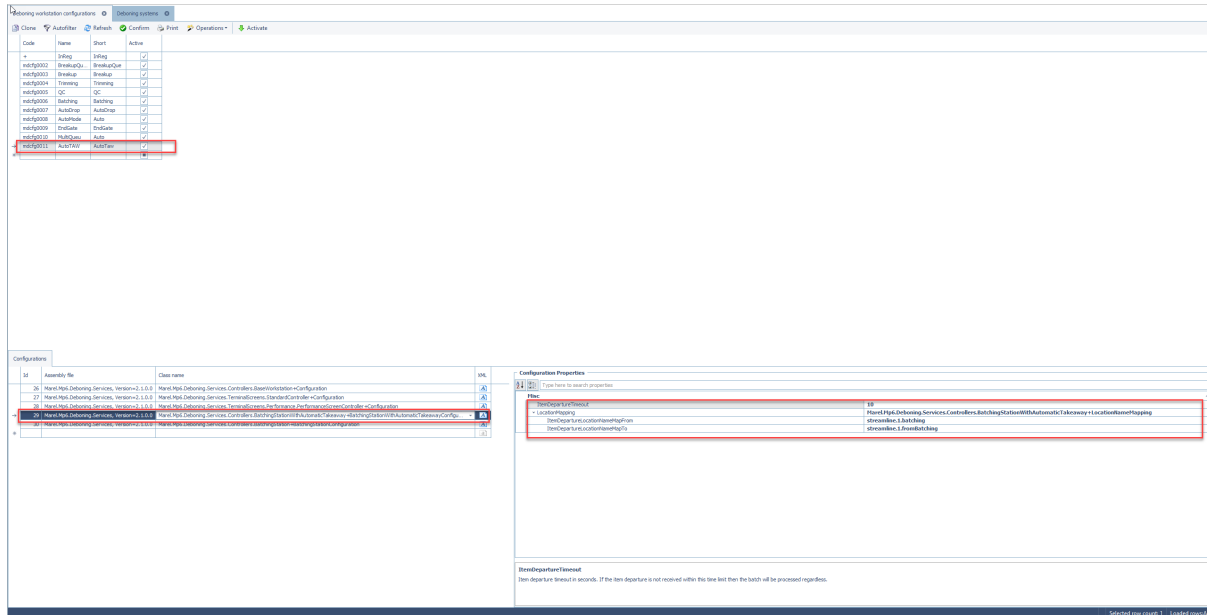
Deboning workstation configurations ⊗ Deboning systems ⊗

Clone Autofilter Refresh Confirm Print Operations Activate

| Code | Name | Short | Active |
|---|---|---|---|
| + | InReg | InReg | ✓ |
| mdcfg0002 | BreakupQu... | BreakupQue | ✓ |
| mdcfg0003 | Breakup | Breakup | ✓ |
| mdcfg0004 | Trimming | Trimming | ✓ |
| mdcfg0005 | QC | QC | ✓ |
| mdcfg0006 | Batching | Batching | ✓ |
| mdcfg0007 | AutoDrop | AutoDrop | ✓ |
| mdcfg0008 | AutoMode | Auto | ✓ |
| mdcfg0009 | EndGate | EndGate | ✓ |
| mdcfg0010 | MultiQueu | Auto | ✓ |
| mdcfg0011 | AutoTAW | AutoTaw | ✓ |

Configurations

| Id | Assembly file | Class name | XML |
|---|---|---|---|
| 26 | Marel.Mp6.Deboning.Services, Version=2.1.0.0 | Marel.Mp6.Deboning.Services.Controllers.BaseWorkstation+Configuration | |
| 27 | Marel.Mp6.Deboning.Services, Version=2.1.0.0 | Marel.Mp6.Deboning.Services.TerminalScreens.StandardController+Configuration | |
| 28 | Marel.Mp6.Deboning.Services, Version=2.1.0.0 | Marel.Mp6.Deboning.Services.TerminalScreens.Performance.PerformanceScreenController+Configuration | |
| 29 | Marel.Mp6.Deboning.Services, Version=2.1.0.0 | Marel.Mp6.Deboning.Services.Controllers.BatchingStationWithAutomaticTakeaway+BatchingStationWithAutomaticTakeawayConfigu... | |
| 30 | Marel.Mp6.Deboning.Services, Version=2.1.0.0 | Marel.Mp6.Deboning.Services.Controllers.BatchingStation+BatchingStationConfiguration | |

Configuration Properties

Type here to search properties

Misc

| | |
|---|---|
| ItemDepartureTimeout | 10 |
| LocationMapping | Marel.Mp6.Deboning.Services.Controllers.BatchingStationWithAutomaticTakeaway+LocationNameMapping |
| ItemDepartureLocationNameMapFrom | streamline.1.batching |
| ItemDepartureLocationNameMapTo | streamline.1.fromBatching |

ItemDepartureTimeout
Item departure timeout in seconds. If the item departure is not received within this time limit then the batch will be processed regardless.

Selected row count: 1 Loaded rows:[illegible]